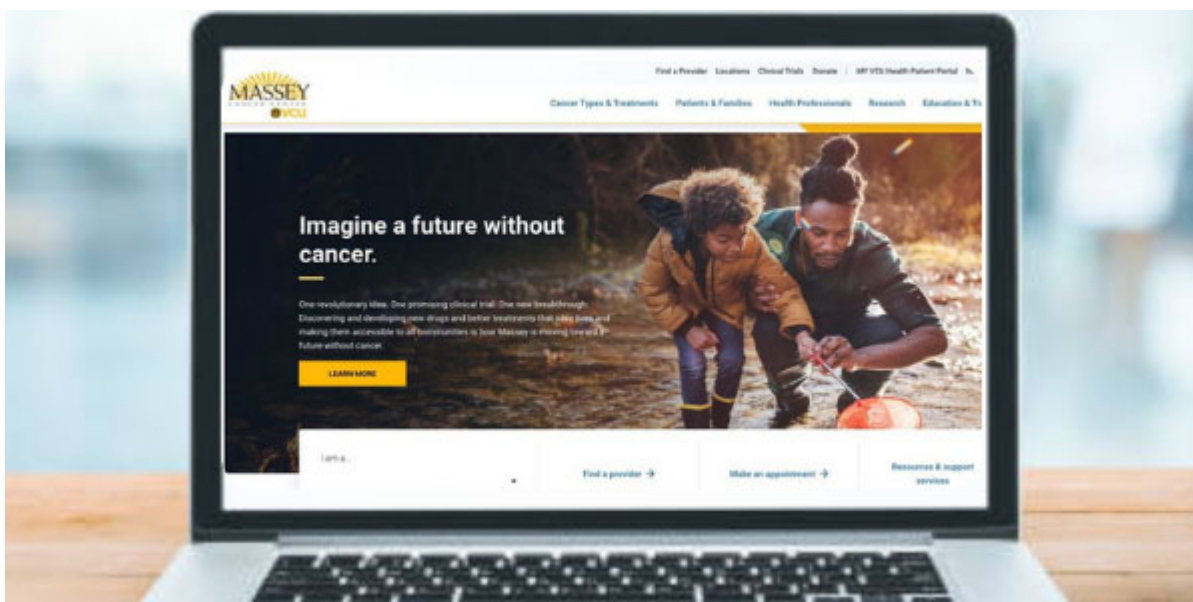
Find a Provider Locations Clinical Trials Donate | MY VCU Health Patient Portal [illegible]

MASSEY
CANCER CENTER
VCU

Cancer Types & Treatments Patients & Families Health Professionals Research Education & T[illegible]

Imagine a future without cancer.

One revolutionary idea. One promising clinical trial. One new breakthrough. Discovering and developing new drugs and better treatments that save lives and making them accessible to all communities is how Massey is moving toward a future without cancer.

LEARN MORE

I am a...

Find a provider →

Make an appointment →

Resources & support services